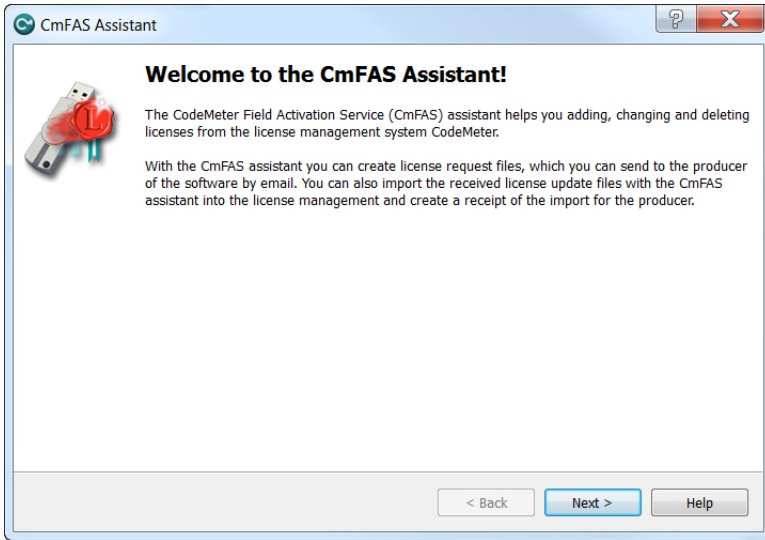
CmFAS Assistant

?

X

Welcome to the CmFAS Assistant!

The CodeMeter Field Activation Service (CmFAS) assistant helps you adding, changing and deleting licenses from the license management system CodeMeter.

With the CmFAS assistant you can create license request files, which you can send to the producer of the software by email. You can also import the received license update files with the CmFAS assistant into the license management and create a receipt of the import for the producer.

< Back

Next >

Help